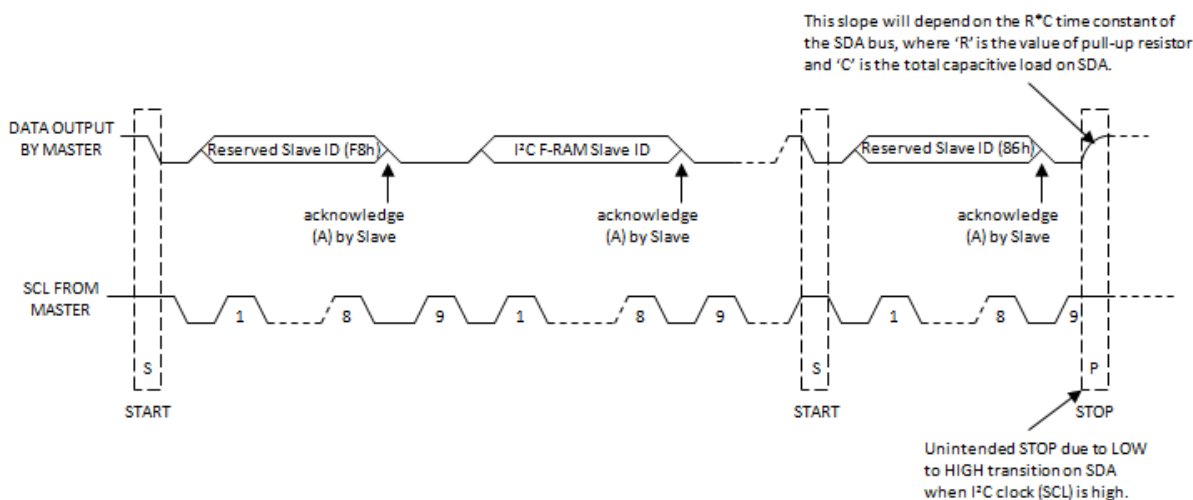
This slope will depend on the R*C time constant of the SDA bus, where 'R' is the value of pull-up resistor and 'C' is the total capacitive load on SDA.

DATA OUTPUT BY MASTER

Reserved Slave ID (F8h)

I²C F-RAM Slave ID

Reserved Slave ID (86h)

acknowledge (A) by Slave

acknowledge (A) by Slave

acknowledge (A) by Slave

SCL FROM MASTER

1

8

9

1

8

9

1

8

9

S

S

P

START

START

STOP

Unintended STOP due to LOW to HIGH transition on SDA when I²C clock (SCL) is high.